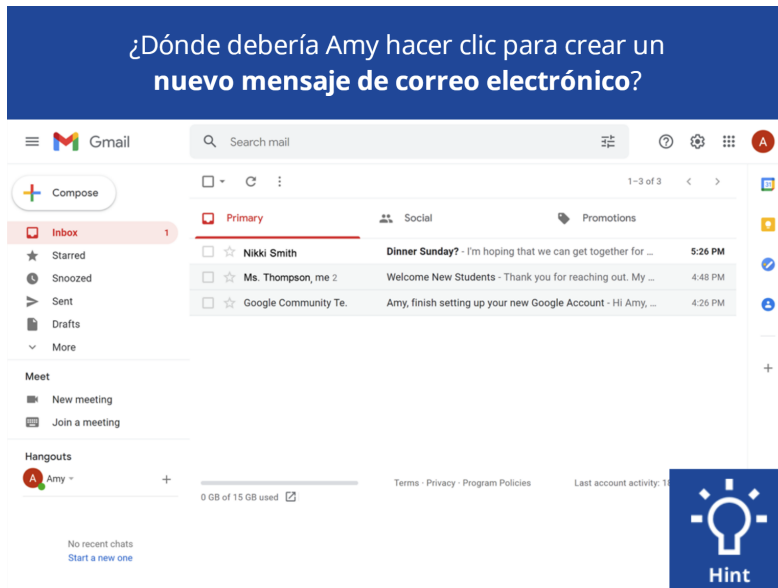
¿Dónde debería Amy hacer clic para crear un **nuevo mensaje de correo electrónico**?

Gmail

Search mail

A

Compose

Inbox 1

Starred

Snoozed

Sent

Drafts

More

Meet

New meeting

Join a meeting

Hangouts

A Amy

+

No recent chats

Start a new one

1–3 of 3

Primary

Social

Promotions

| | | |
|---|---|---|
| Nikki Smith | **Dinner Sunday?** - I'm hoping that we can get together for ... | 5:26 PM |
| Ms. Thompson, me 2 | Welcome New Students - Thank you for reaching out. My ... | 4:48 PM |
| Google Community Te. | Amy, finish setting up your new Google Account - Hi Amy, ... | 4:26 PM |

0 GB of 15 GB used

Terms · Privacy · Program Policies

Last account activity: 1

+

Hint